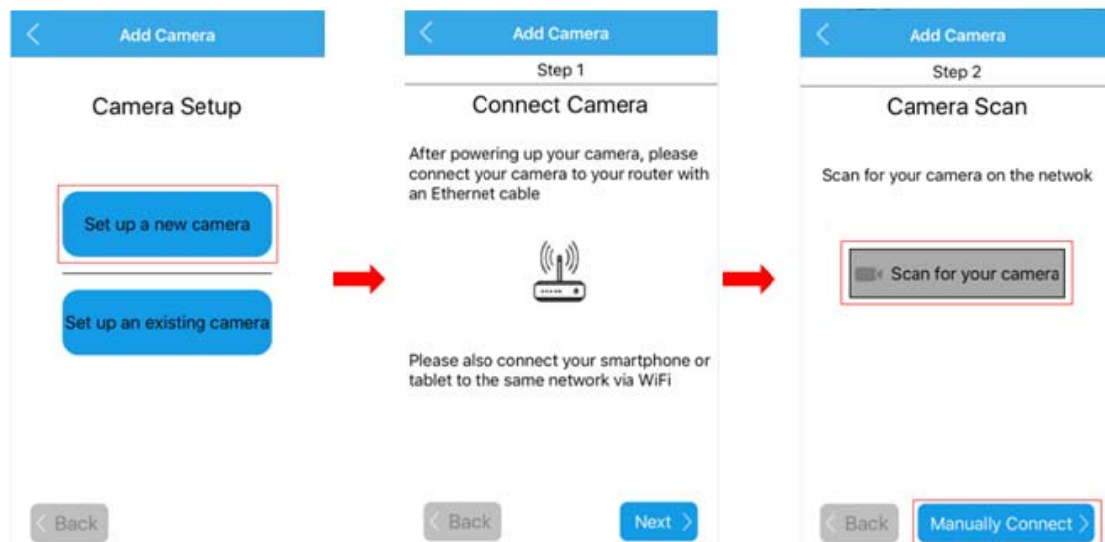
Add Camera

Camera Setup

Set up a new camera

Set up an existing camera

Back

Add Camera

Step 1

Connect Camera

After powering up your camera, please connect your camera to your router with an Ethernet cable

Please also connect your smartphone or tablet to the same network via WiFi

Back

Next

Add Camera

Step 2

Camera Scan

Scan for your camera on the netwok

Scan for your camera

Back

Manually Connect